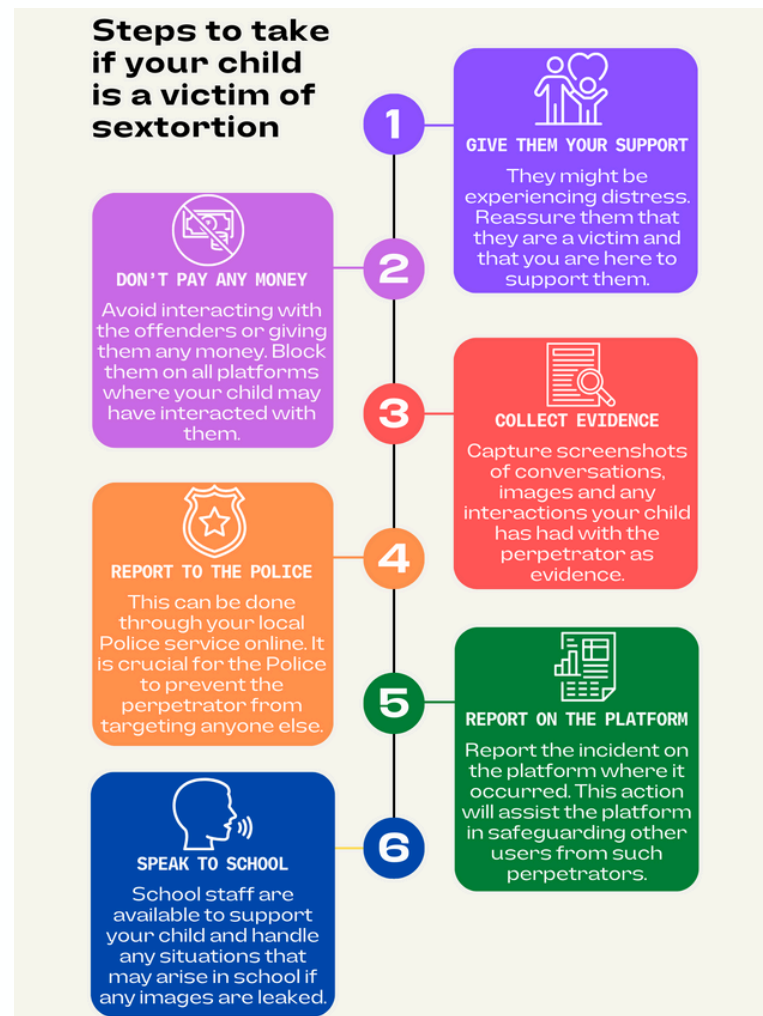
Steps to take if your child is a victim of sextortion

1

GIVE THEM YOUR SUPPORT

They might be experiencing distress. Reassure them that they are a victim and that you are here to support them.

2

DON'T PAY ANY MONEY

Avoid interacting with the offenders or giving them any money. Block them on all platforms where your child may have interacted with them.

3

COLLECT EVIDENCE

Capture screenshots of conversations, images and any interactions your child has had with the perpetrator as evidence.

4

REPORT TO THE POLICE

This can be done through your local Police service online. It is crucial for the Police to prevent the perpetrator from targeting anyone else.

5

REPORT ON THE PLATFORM

Report the incident on the platform where it occurred. This action will assist the platform in safeguarding other users from such perpetrators.

6

SPEAK TO SCHOOL

School staff are available to support your child and handle any situations that may arise in school if any images are leaked.